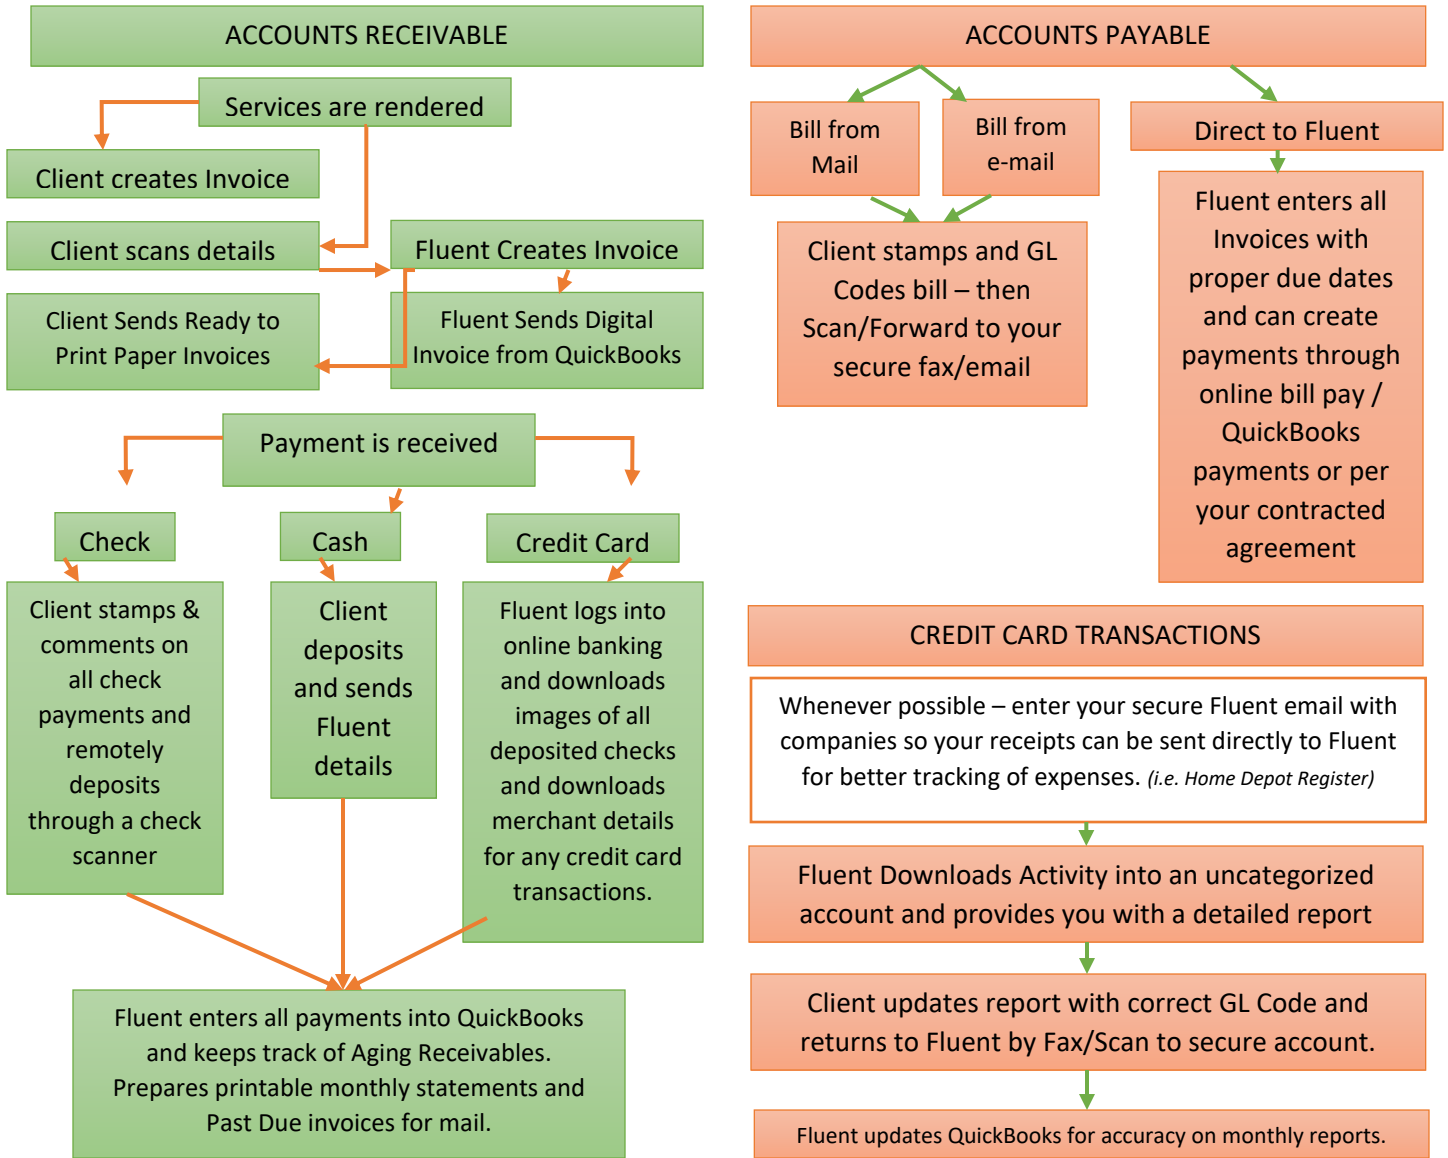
ACCOUNTS RECEIVABLE

Services are rendered

Client creates Invoice

Client scans details

Fluent Creates Invoice

Client Sends Ready to Print Paper Invoices

Fluent Sends Digital Invoice from QuickBooks

Payment is received

Check

Cash

Credit Card

Client stamps & comments on all check payments and remotely deposits through a check scanner

Client deposits and sends Fluent details

Fluent logs into online banking and downloads images of all deposited checks and downloads merchant details for any credit card transactions.

Fluent enters all payments into QuickBooks and keeps track of Aging Receivables. Prepares printable monthly statements and Past Due invoices for mail.

ACCOUNTS PAYABLE

Bill from Mail

Bill from e-mail

Direct to Fluent

Client stamps and GL Codes bill – then Scan/Forward to your secure fax/email

Fluent enters all Invoices with proper due dates and can create payments through online bill pay / QuickBooks payments or per your contracted agreement

CREDIT CARD TRANSACTIONS

Whenever possible – enter your secure Fluent email with companies so your receipts can be sent directly to Fluent for better tracking of expenses. (i.e. Home Depot Register)

Fluent Downloads Activity into an uncategorized account and provides you with a detailed report

Client updates report with correct GL Code and returns to Fluent by Fax/Scan to secure account.

Fluent updates QuickBooks for accuracy on monthly reports.